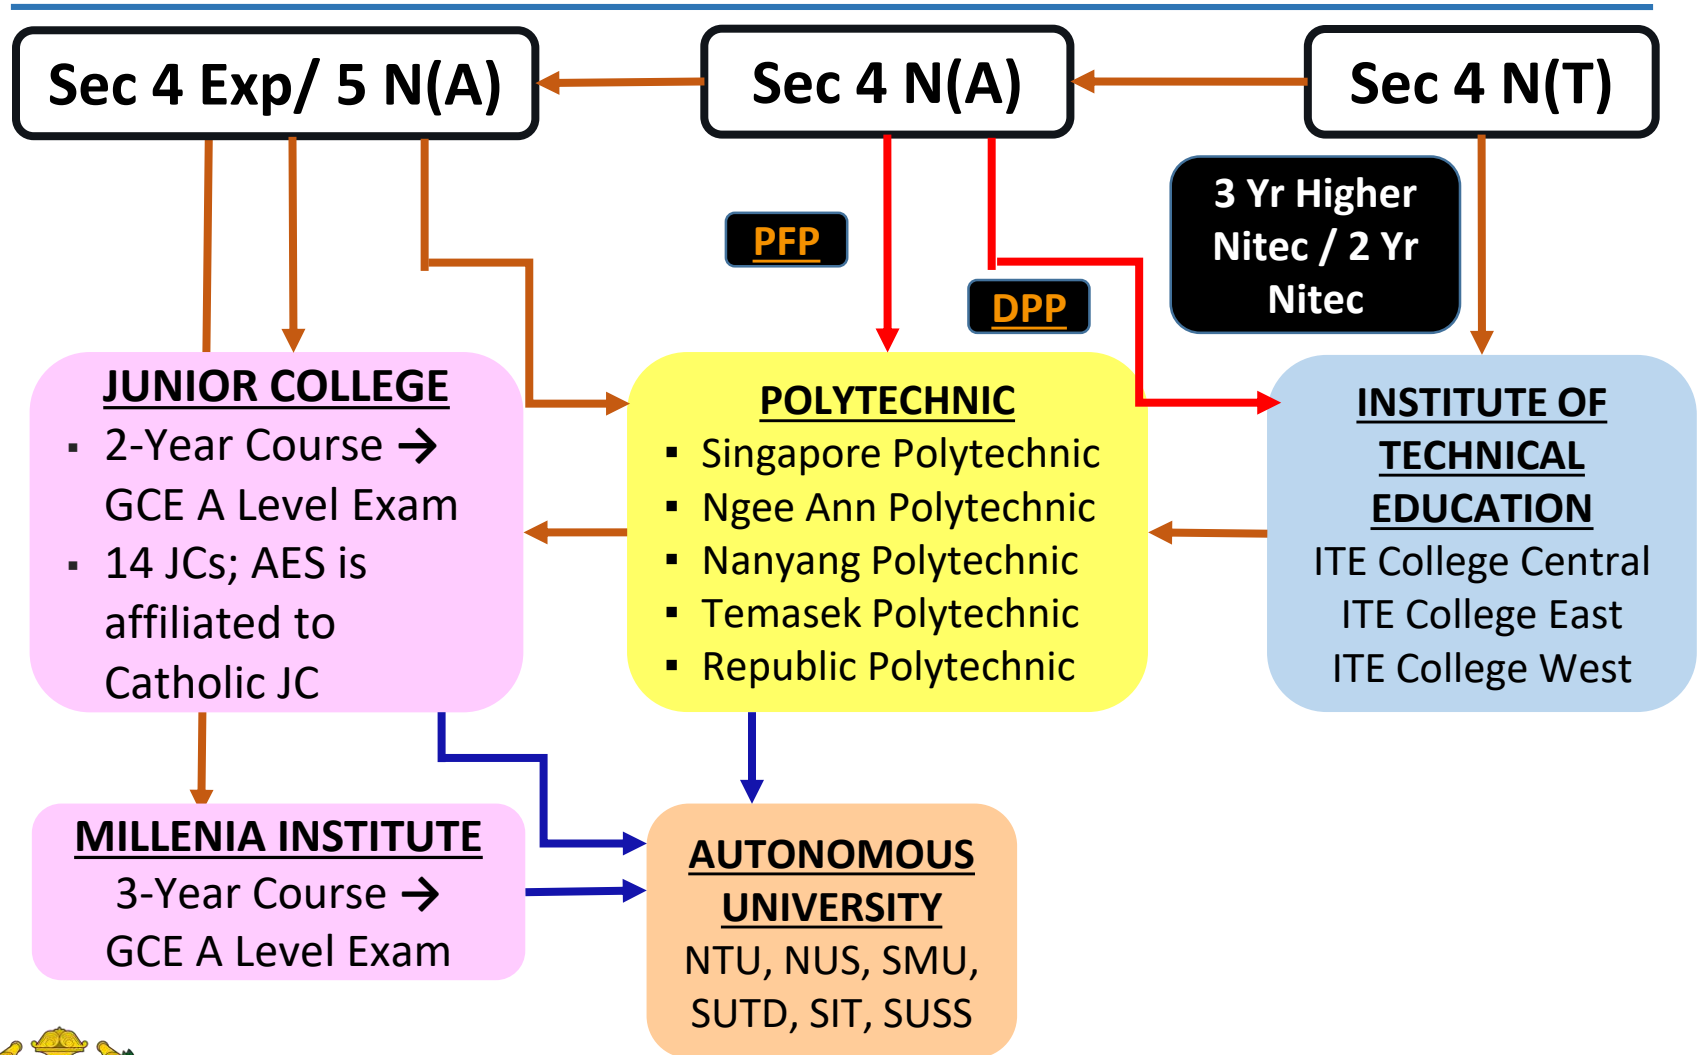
Sec 4 Exp/ 5 N(A)

Sec 4 N(A)

Sec 4 N(T)

PFP

DPP

3 Yr Higher Nitec / 2 Yr Nitec

JUNIOR COLLEGE
▪ 2-Year Course → GCE A Level Exam
▪ 14 JCs; AES is affiliated to Catholic JC

POLYTECHNIC
▪ Singapore Polytechnic
▪ Ngee Ann Polytechnic
▪ Nanyang Polytechnic
▪ Temasek Polytechnic
▪ Republic Polytechnic

INSTITUTE OF TECHNICAL EDUCATION
ITE College Central
ITE College East
ITE College West

MILLENIA INSTITUTE
3-Year Course → GCE A Level Exam

AUTONOMOUS UNIVERSITY
NTU, NUS, SMU, SUTD, SIT, SUSS